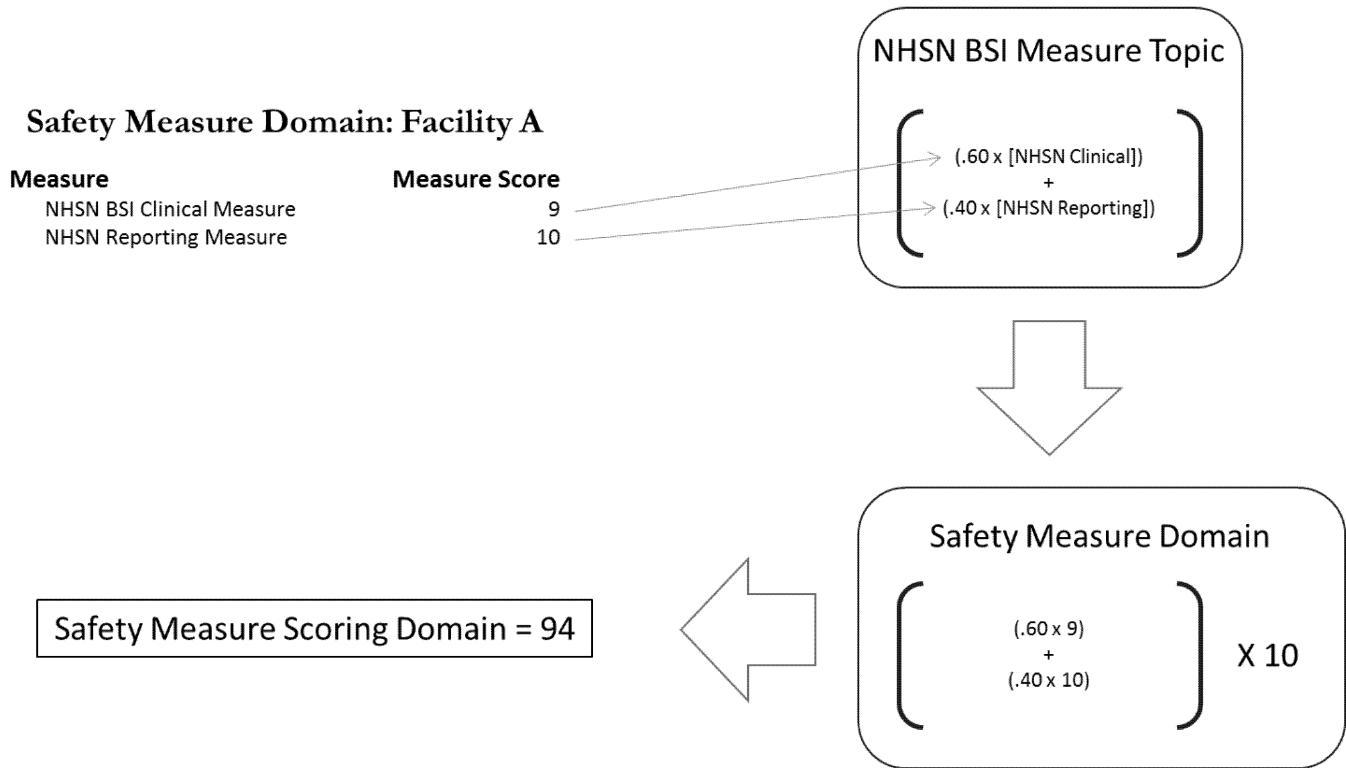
Safety Measure Domain: Facility A

| Measure | Measure Score |
|---|---|
| NHSN BSI Clinical Measure | 9 |
| NHSN Reporting Measure | 10 |

NHSN BSI Measure Topic

(.60 x [NHSN Clinical])
+
(.40 x [NHSN Reporting])

Safety Measure Domain

(.60 x 9)
+
(.40 x 10)

X 10

Safety Measure Scoring Domain = 94